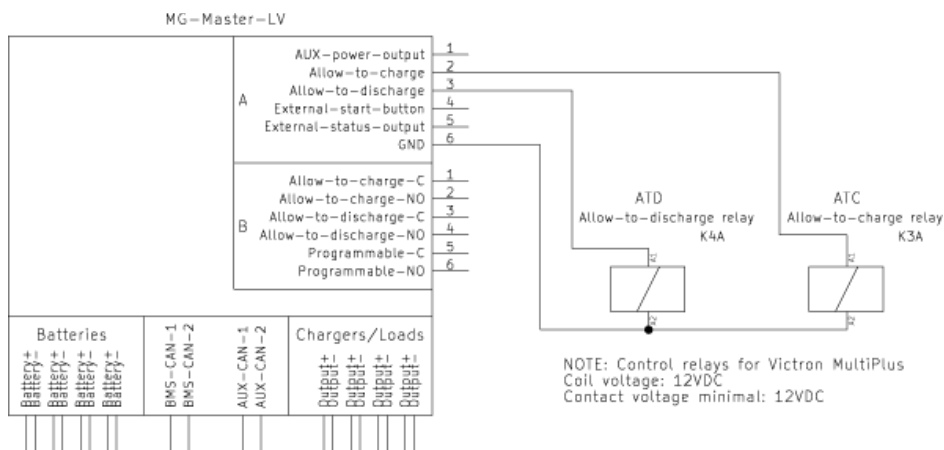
MG-Master-LV

A
AUX-power-output 1
Allow-to-charge 2
Allow-to-discharge 3
External-start-button 4
External-status-output 5
GND 6

B
Allow-to-charge-C 1
Allow-to-charge-NO 2
Allow-to-discharge-C 3
Allow-to-discharge-NO 4
Programmable-C 5
Programmable-NO 6

ATD
Allow-to-discharge relay
K4A

ATC
Allow-to-charge relay
K3A

A1
A2
A1
A2

Batteries
Battery+
Battery-
Battery+
Battery-
Battery+
Battery-
Battery+
Battery-

BMS-CAN-1
BMS-CAN-2

AUX-CAN-1
AUX-CAN-2

Chargers/Loads
Output+
Output-
Output+
Output-
Output+
Output-
Output+
Output-

NOTE: Control relays for Victron MultiPlus
Coil voltage: 12VDC
Contact voltage minimal: 12VDC